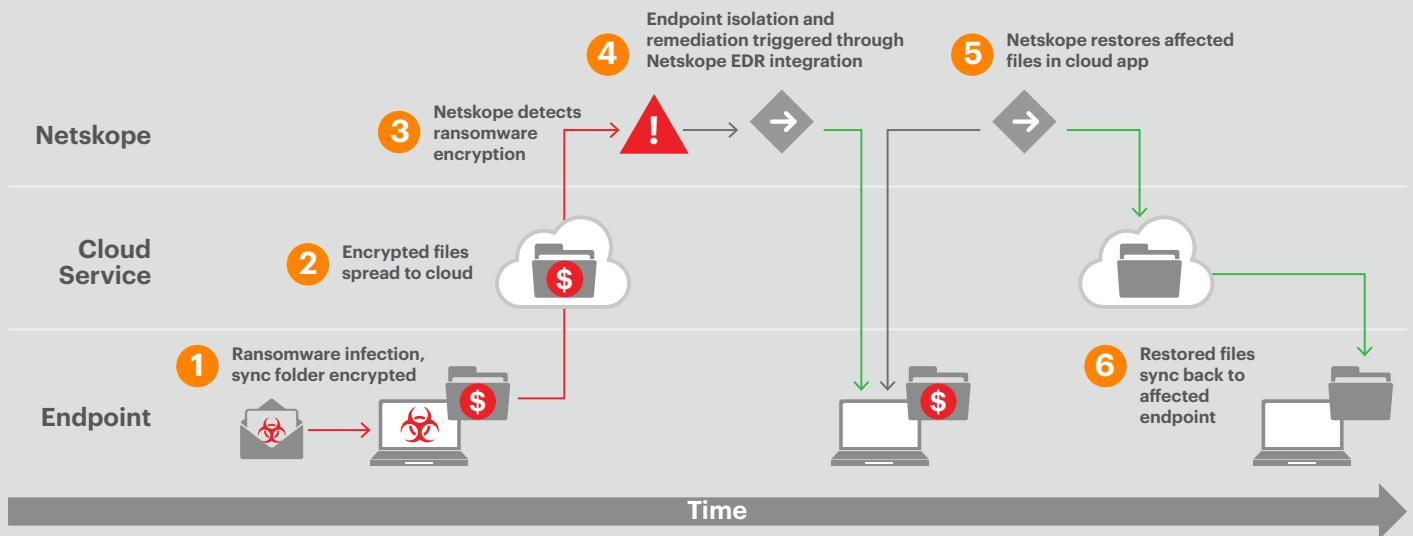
4 Endpoint isolation and remediation triggered through Netskope EDR integration

5 Netskope restores affected files in cloud app

Netskope

3 Netskope detects ransomware encryption

Cloud Service

2 Encrypted files spread to cloud

1 Ransomware infection, sync folder encrypted

Endpoint

6 Restored files sync back to affected endpoint

$

$

$

Time